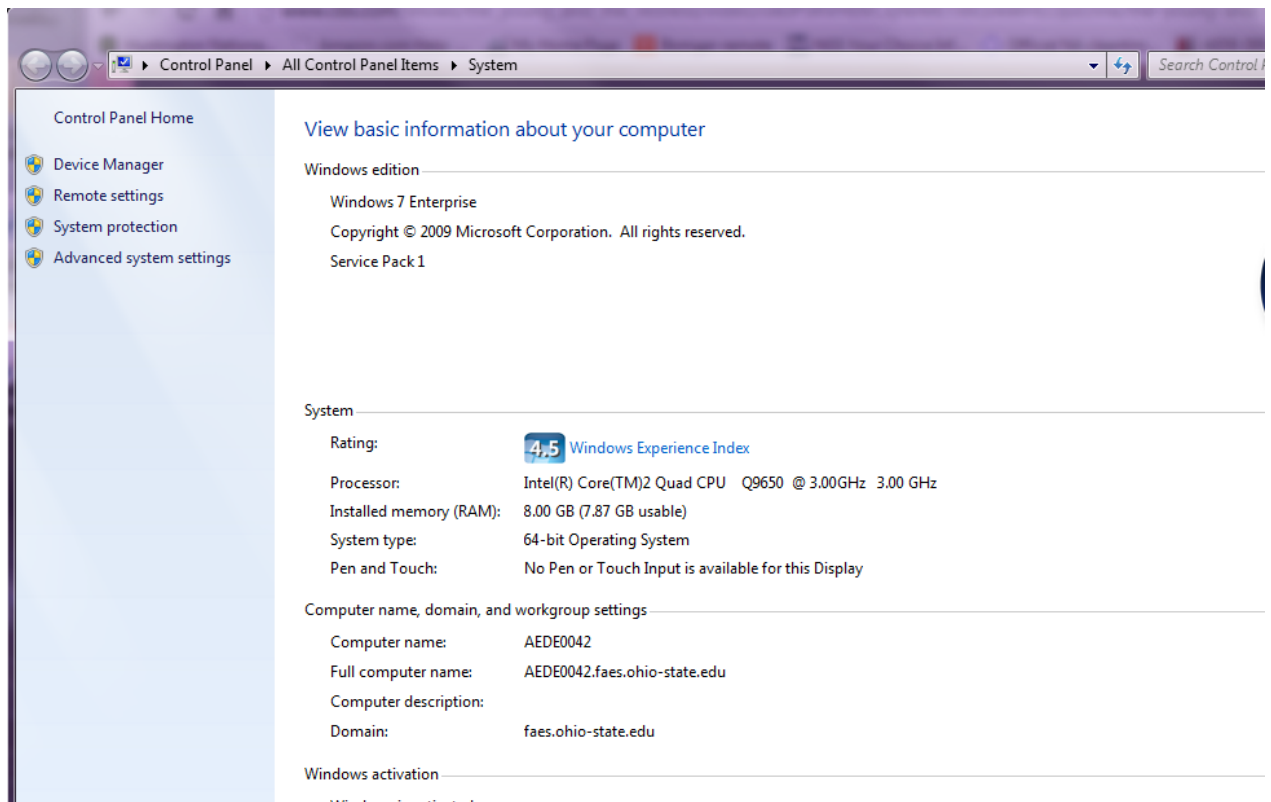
Control Panel ▸ All Control Panel Items ▸ System

Search Control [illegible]

Control Panel Home

Device Manager

Remote settings

System protection

Advanced system settings

View basic information about your computer

Windows edition

Windows 7 Enterprise

Copyright © 2009 Microsoft Corporation. All rights reserved.

Service Pack 1

System

| | |
|---|---|
| Rating: | 4.5 Windows Experience Index |
| Processor: | Intel(R) Core(TM)2 Quad CPU Q9650 @ 3.00GHz 3.00 GHz |
| Installed memory (RAM): | 8.00 GB (7.87 GB usable) |
| System type: | 64-bit Operating System |
| Pen and Touch: | No Pen or Touch Input is available for this Display |

Computer name, domain, and workgroup settings

| | |
|---|---|
| Computer name: | AEDE0042 |
| Full computer name: | AEDE0042.faes.ohio-state.edu |
| Computer description: | |
| Domain: | faes.ohio-state.edu |

Windows activation

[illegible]